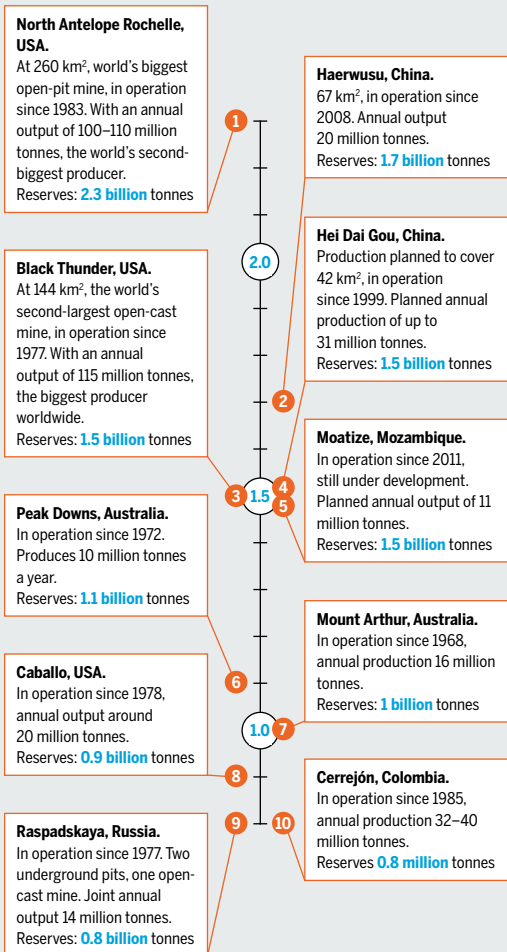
North Antelope Rochelle, USA.
At 260 km$^2$, world's biggest open-pit mine, in operation since 1983. With an annual output of 100–110 million tonnes, the world's second-biggest producer.
Reserves: 2.3 billion tonnes

Haerwusu, China.
67 km$^2$, in operation since 2008. Annual output 20 million tonnes.
Reserves: 1.7 billion tonnes

1

2.0

Hei Dai Gou, China.
Production planned to cover 42 km$^2$, in operation since 1999. Planned annual production of up to 31 million tonnes.
Reserves: 1.5 billion tonnes

Black Thunder, USA.
At 144 km$^2$, the world's second-largest open-cast mine, in operation since 1977. With an annual output of 115 million tonnes, the biggest producer worldwide.
Reserves: 1.5 billion tonnes

2

Moatize, Mozambique.
In operation since 2011, still under development. Planned annual output of 11 million tonnes.
Reserves: 1.5 billion tonnes

3 1.5 4 5

Peak Downs, Australia.
In operation since 1972. Produces 10 million tonnes a year.
Reserves: 1.1 billion tonnes

Mount Arthur, Australia.
In operation since 1968, annual production 16 million tonnes.
Reserves: 1 billion tonnes

6

Caballo, USA.
In operation since 1978, annual output around 20 million tonnes.
Reserves: 0.9 billion tonnes

1.0 7

8

Cerrejón, Colombia.
In operation since 1985, annual production 32–40 million tonnes.
Reserves 0.8 million tonnes

9 10

Raspadskaya, Russia.
In operation since 1977. Two underground pits, one open-cast mine. Joint annual output 14 million tonnes.
Reserves: 0.8 billion tonnes